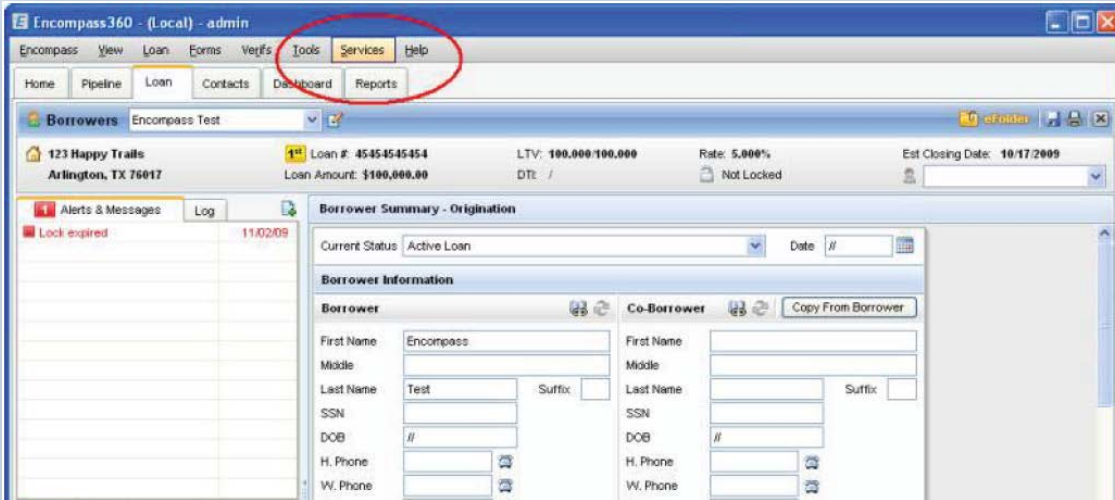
Encompass360 - (Local) - admin

Encompass View Loan Forms Verifs Tools Services Help

Home Pipeline Loan Contacts Dashboard Reports

Borrowers Encompass Test

eFolder

123 Happy Trails
Arlington, TX 76017

1st Loan #: 45454545454
Loan Amount: $100,000.00

LTV: 100.000/100.000
DTI: /

Rate: 5.000%
Not Locked

Est Closing Date: 10/17/2009

1 Alerts & Messages Log

Lock expired 11/02/09

Borrower Summary - Origination

Current Status Active Loan Date //

Borrower Information

Borrower

First Name Encompass
Middle
Last Name Test Suffix
SSN
DOB //
H. Phone
W. Phone

Co-Borrower Copy From Borrower

First Name
Middle
Last Name Suffix
SSN
DOB //
H. Phone
W. Phone